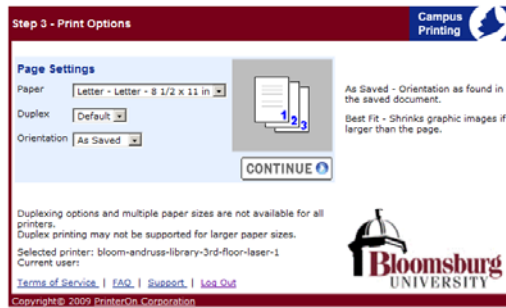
Step 3 - Print Options

Campus Printing

Page Settings

Paper Letter - Letter - 8 1/2 x 11 in

Duplex Default

Orientation As Saved

1 2 3

CONTINUE

As Saved - Orientation as found in the saved document.

Best Fit - Shrinks graphic images if larger than the page.

Duplexing options and multiple paper sizes are not available for all printers.
Duplex printing may not be supported for larger paper sizes.

Selected printer: bloom-andruss-library-3rd-floor-laser-1
Current user:

Bloomsburg UNIVERSITY

Terms of Service | FAQ | Support | Log Out

Copyright© 2009 PrinterOn Corporation